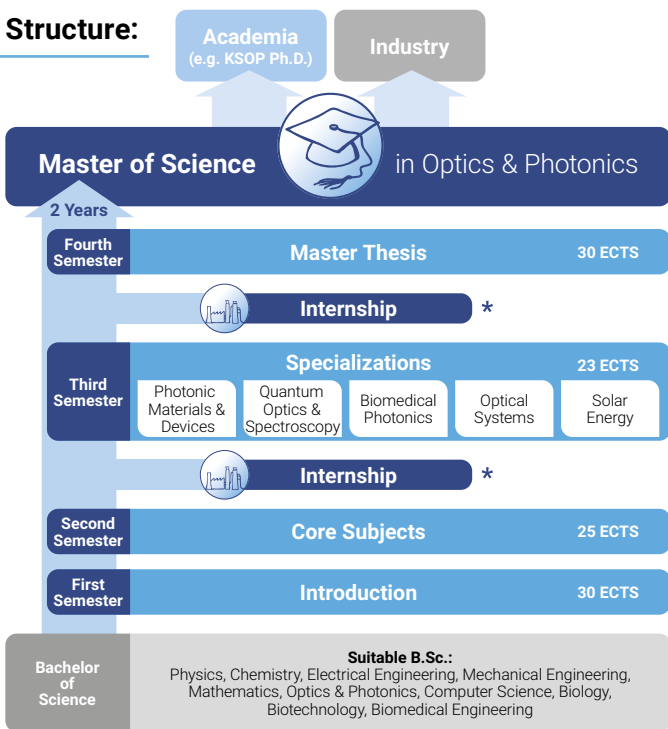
Structure:

Academia
(e.g. KSOP Ph.D.)

Industry

Master of Science in Optics & Photonics

2 Years

Fourth Semester

Master Thesis 30 ECTS

Internship *

Third Semester

Specializations 23 ECTS

Photonic Materials & Devices

Quantum Optics & Spectroscopy

Biomedical Photonics

Optical Systems

Solar Energy

Internship *

Second Semester

Core Subjects 25 ECTS

First Semester

Introduction 30 ECTS

Bachelor of Science

Suitable B.Sc.:
Physics, Chemistry, Electrical Engineering, Mechanical Engineering, Mathematics, Optics & Photonics, Computer Science, Biology, Biotechnology, Biomedical Engineering